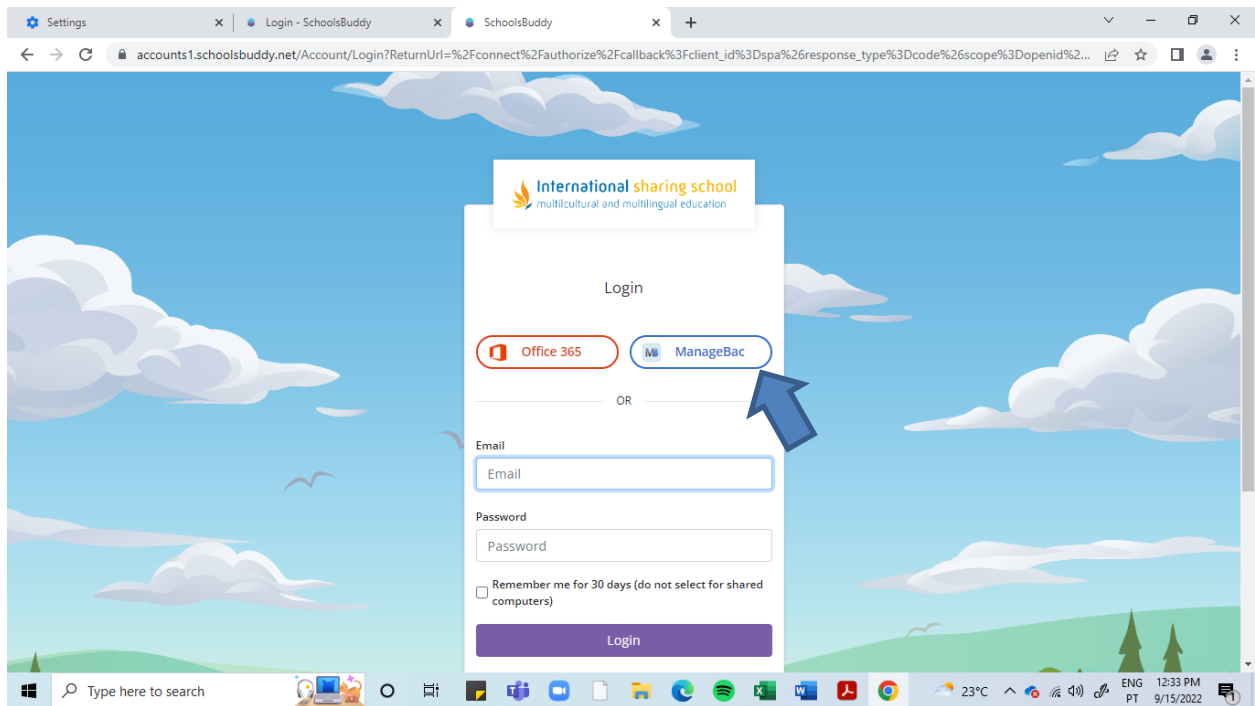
Settings
Login - SchoolsBuddy
SchoolsBuddy
accounts1.schoolsbuddy.net/Account/Login?ReturnUrl=%2Fconnect%2Fauthorize%2Fcallback%3Fclient_id%3Dspa%26response_type%3Dcode%26scope%3Dopenid%2...

International sharing school
multicultural and multilingual education

Login

Office 365
MB ManageBac

OR

Email
Email

Password
Password

Remember me for 30 days (do not select for shared computers)

Login

Type here to search
23°C
ENG PT
12:33 PM 9/15/2022
1